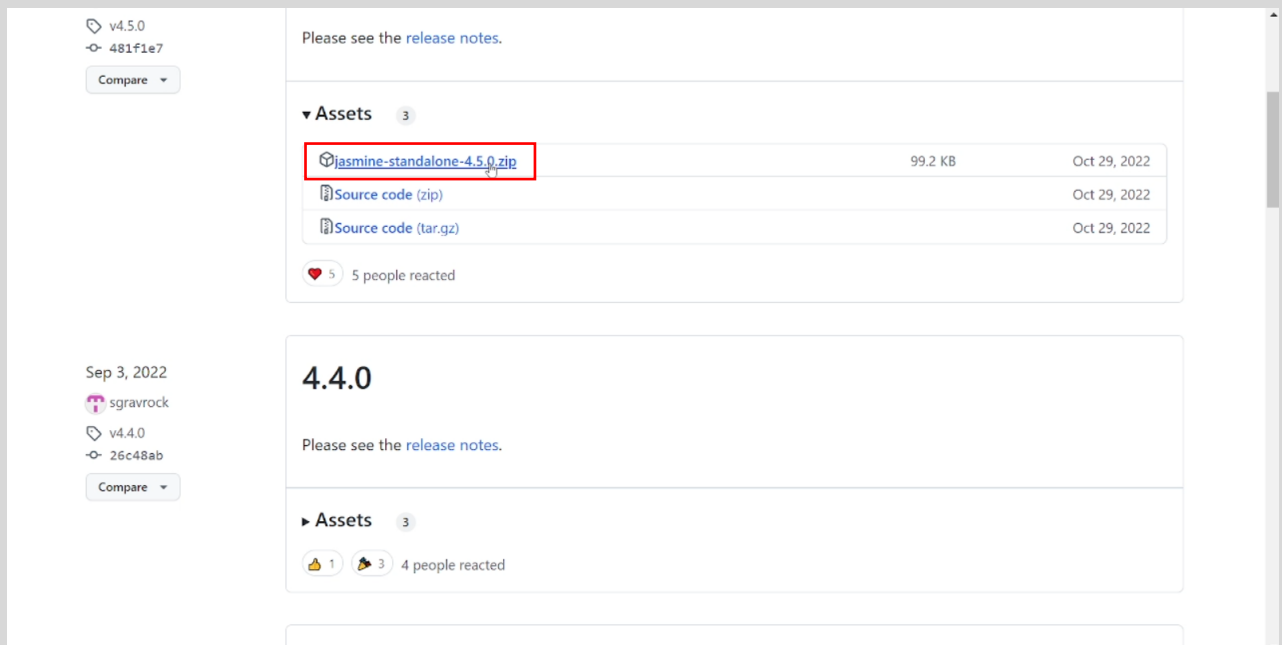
v4.5.0
481f1e7
Compare ▾

Please see the release notes.

▾ Assets 3

jasmine-standalone-4.5.0.zip 99.2 KB Oct 29, 2022
Source code (zip) Oct 29, 2022
Source code (tar.gz) Oct 29, 2022

5 5 people reacted

Sep 3, 2022
sgravrock
v4.4.0
26c48ab
Compare ▾

4.4.0

Please see the release notes.

▸ Assets 3

1 3 4 people reacted